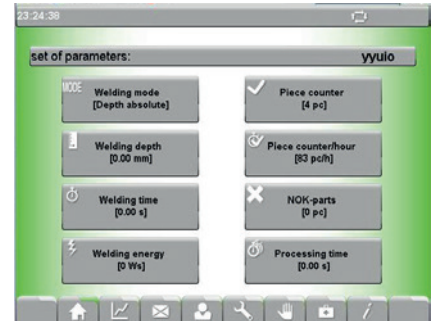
23:24:38

set of parameters: yyulo

MODE Welding mode
[Depth absolute]

Piece counter
[4 pc]

Welding depth
[0.00 mm]

Piece counter/hour
[83 pc/h]

Welding time
[0.00 s]

NOK-parts
[0 pc]

Welding energy
[0 Ws]

Processing time
[0.00 s]